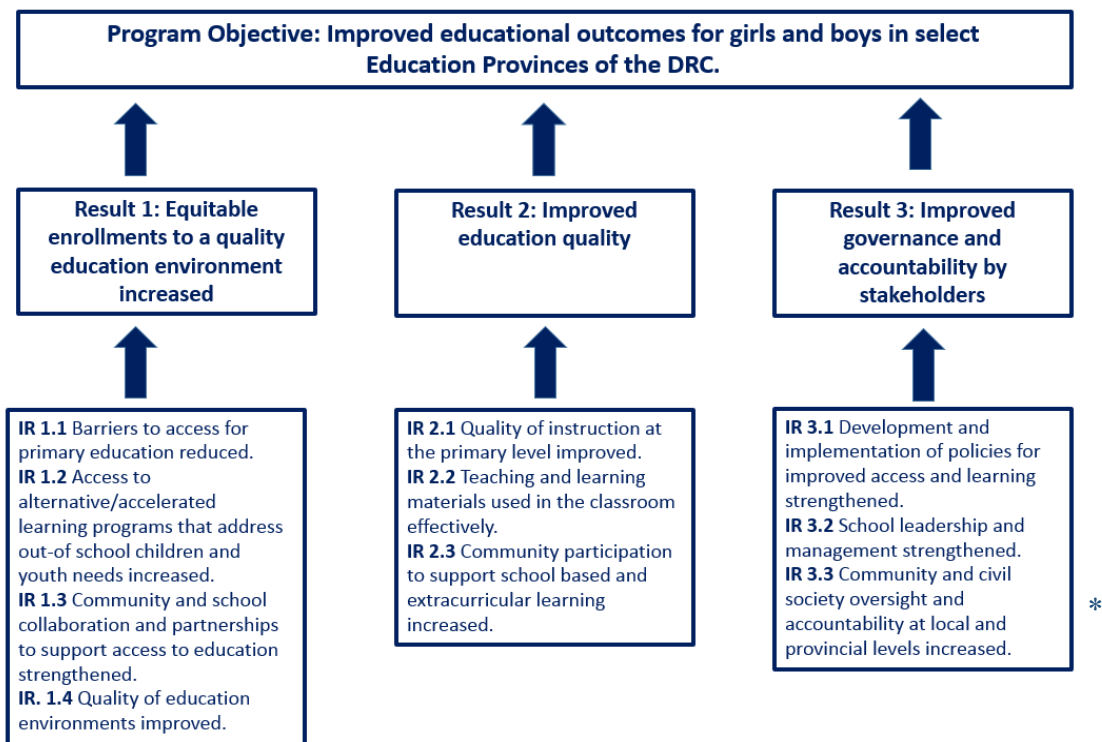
**Program Objective: Improved educational outcomes for girls and boys in select Education Provinces of the DRC.**

**Result 1: Equitable enrollments to a quality education environment increased**

**Result 2: Improved education quality**

**Result 3: Improved governance and accountability by stakeholders**

**IR 1.1** Barriers to access for primary education reduced.
**IR 1.2** Access to alternative/accelerated learning programs that address out-of school children and youth needs increased.
**IR 1.3** Community and school collaboration and partnerships to support access to education strengthened.
**IR. 1.4** Quality of education environments improved.

**IR 2.1** Quality of instruction at the primary level improved.
**IR 2.2** Teaching and learning materials used in the classroom effectively.
**IR 2.3** Community participation to support school based and extracurricular learning increased.

**IR 3.1** Development and implementation of policies for improved access and learning strengthened.
**IR 3.2** School leadership and management strengthened.
**IR 3.3** Community and civil society oversight and accountability at local and provincial levels increased.

*